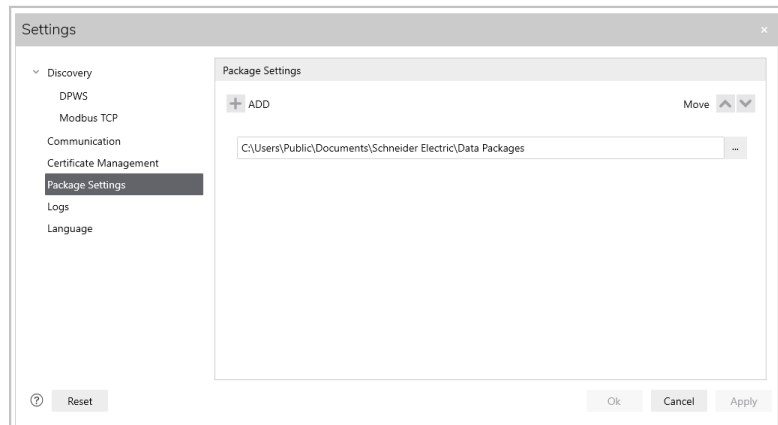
Settings

Discovery
DPWS
Modbus TCP
Communication
Certificate Management
Package Settings
Logs
Language

Package Settings

+ ADD

Move

C:\Users\Public\Documents\Schneider Electric\Data Packages

...

Reset

Ok

Cancel

Apply